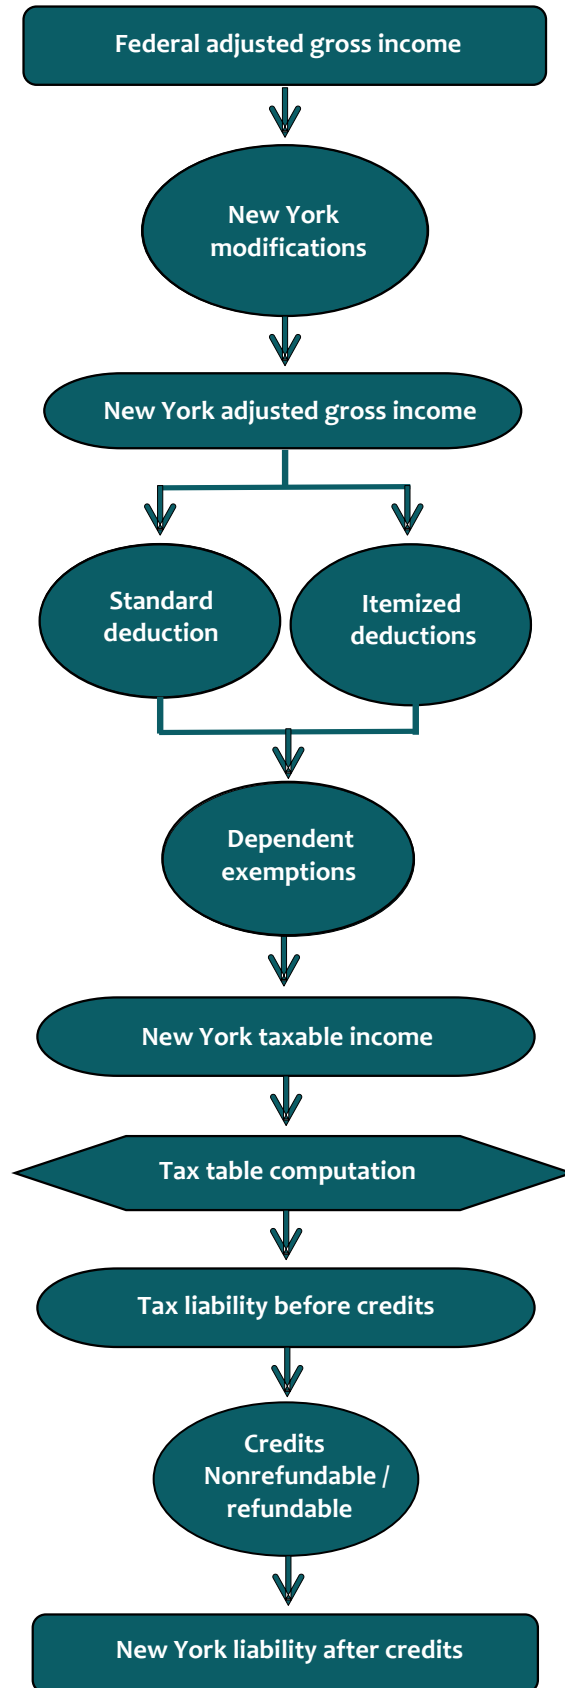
Federal adjusted gross income

New York modifications

New York adjusted gross income

Standard deduction

Itemized deductions

Dependent exemptions

New York taxable income

Tax table computation

Tax liability before credits

Credits Nonrefundable / refundable

New York liability after credits